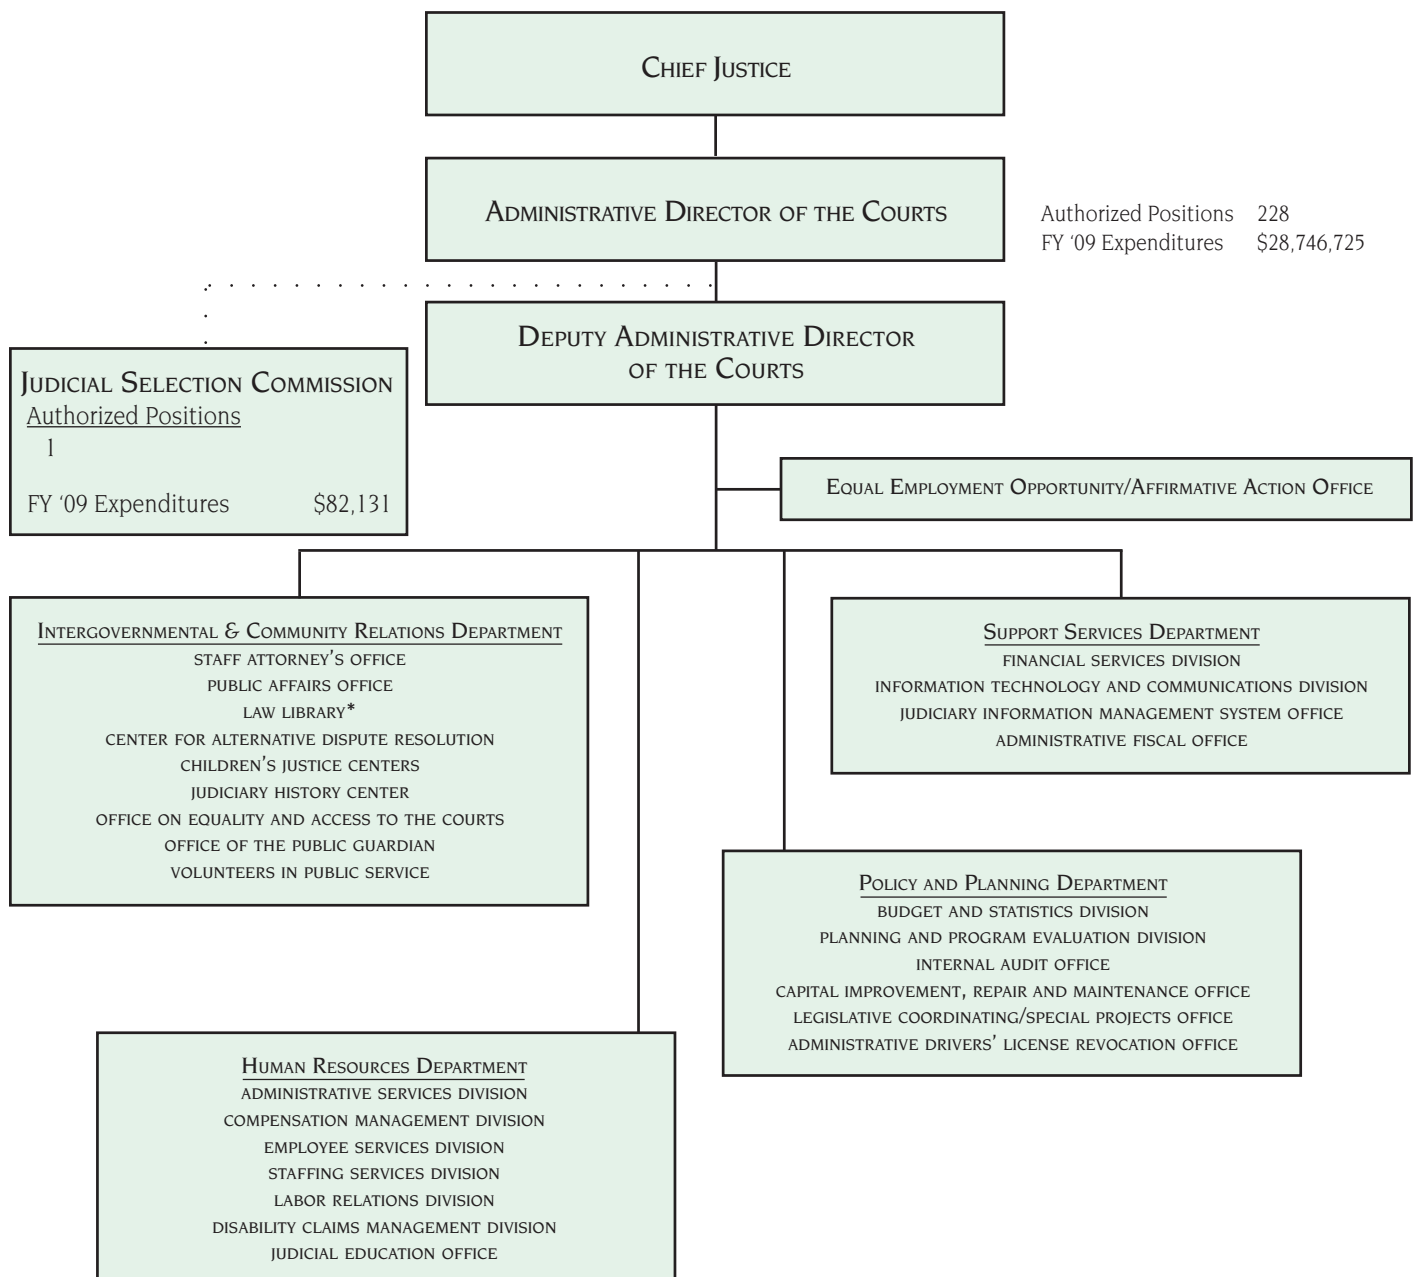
Chief Justice

Administrative Director of the Courts

Authorized Positions 228
FY '09 Expenditures $28,746,725

Deputy Administrative Director of the Courts

Judicial Selection Commission
Authorized Positions
1

FY '09 Expenditures $82,131

Equal Employment Opportunity/Affirmative Action Office

Intergovernmental & Community Relations Department
staff attorney's office
public affairs office
law library*
center for alternative dispute resolution
children's justice centers
judiciary history center
office on equality and access to the courts
office of the public guardian
volunteers in public service

Support Services Department
financial services division
information technology and communications division
judiciary information management system office
administrative fiscal office

Policy and Planning Department
budget and statistics division
planning and program evaluation division
internal audit office
capital improvement, repair and maintenance office
legislative coordinating/special projects office
administrative drivers' license revocation office

Human Resources Department
administrative services division
compensation management division
employee services division
staffing services division
labor relations division
disability claims management division
judicial education office